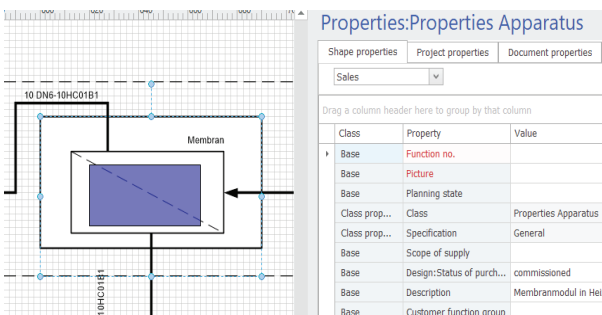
10 DN6-10HC01B1

Membran

10HC01B1

Properties:Properties Apparatus

Shape properties | Project properties | Document properties

Sales

Drag a column header here to group by that column

| Class | Property | Value |
|---|---|---|
| Base | Function no. | |
| Base | Picture | |
| Base | Planning state | |
| Class prop... | Class | Properties Apparatus |
| Class prop... | Specification | General |
| Base | Scope of supply | |
| Base | Design:Status of purch... | commissioned |
| Base | Description | Membranmodul in Hei |
| Base | Customer function group | |